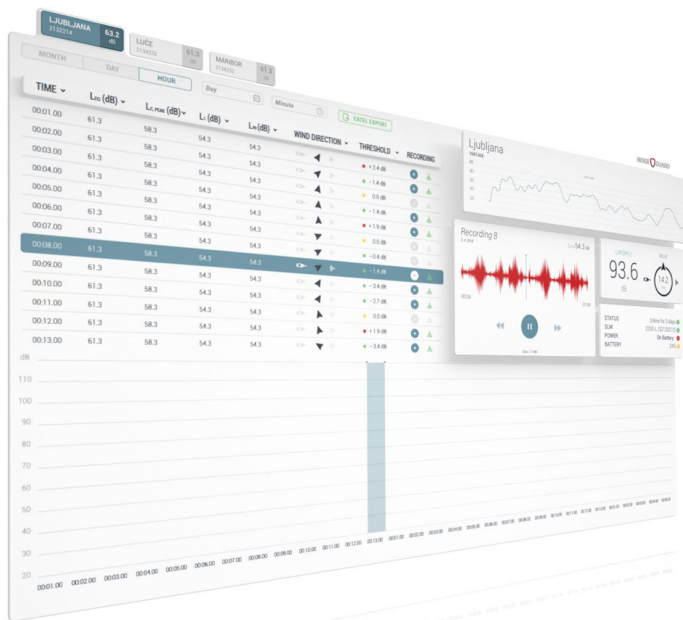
LJUBLJANA
2133214
63.2
dB

LUCE
2134230
61.3
dB

MARIBOR
2134230
61.3
dB

MONTH
DAY
HOUR
Day
Minute

EXCEL EXPORT

| TIME | $L_{EQ}$ (dB) | $L_{C,PEAK}$ (dB) | $L_{1}$ (dB) | $L_{99}$ (dB) | WIND DIRECTION | THRESHOLD | RECORDING |
|---|---|---|---|---|---|---|---|
| 00:01.00 | 61.3 | 58.3 | 54.3 | 54.3 | | | |
| 00:02.00 | 61.3 | 58.3 | 54.3 | 54.3 | | | |
| 00:03.00 | 61.3 | 58.3 | 54.3 | 54.3 | | + 2.4 db | |
| 00:04.00 | 61.3 | 58.3 | 54.3 | 54.3 | | - 1.4 db | |
| 00:05.00 | 61.3 | 58.3 | 54.3 | 54.3 | | 0.0 db | |
| 00:06.00 | 61.3 | 58.3 | 54.3 | 54.3 | | - 1.4 db | |
| 00:07.00 | 61.3 | 58.3 | 54.3 | 54.3 | | + 1.9 db | |
| 00:08.00 | 61.3 | 58.3 | 54.3 | 54.3 | | 0.0 db | |
| 00:09.00 | 61.3 | 58.3 | 54.3 | 54.3 | | - 3.4 db | |
| 00:10.00 | 61.3 | 58.3 | 54.3 | 54.3 | | - 1.4 db | |
| 00:11.00 | 61.3 | 58.3 | 54.3 | 54.3 | | - 3.4 db | |
| 00:12.00 | 61.3 | 58.3 | 54.3 | 54.3 | | - 2.7 db | |
| 00:13.00 | 61.3 | 58.3 | 54.3 | 54.3 | | 0.0 db | |
| | | | | | | + 1.9 db | |
| | | | | | | - 3.4 db | |

Ljubljana

Recording 8
54.3
93.6
dB
14.2

STATUS
SLM
POWER
On Battery
BATTERY

dB
110
100
90
80
70
60
50
40
30
20

00:01.00 00:02.00 00:03.00 00:04.00 00:05.00 00:06.00 00:07.00 00:08.00 00:09.00 00:10.00 00:11.00 00:12.00 00:13.00